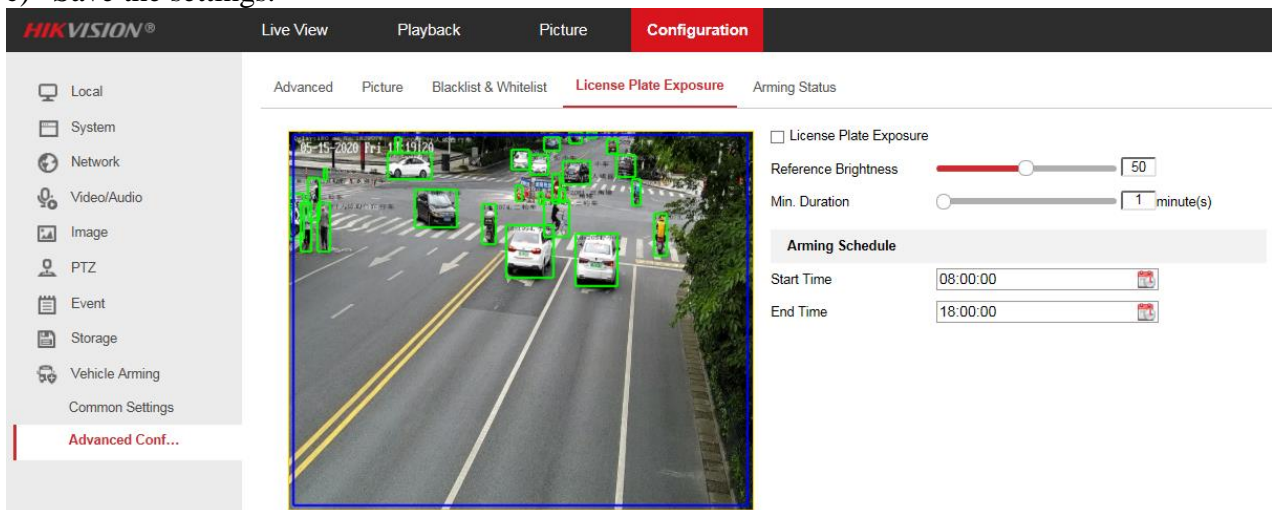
6) Save the settings.

HIKVISION®

Live View
Playback
Picture
Configuration

Local
System
Network
Video/Audio
Image
PTZ
Event
Storage
Vehicle Arming
Common Settings
Advanced Conf...

Advanced
Picture
Blacklist & Whitelist
License Plate Exposure
Arming Status

05-15-2020 Fri 11:19:20

License Plate Exposure
Reference Brightness 50
Min. Duration 1 minute(s)

Arming Schedule
Start Time 08:00:00
End Time 18:00:00